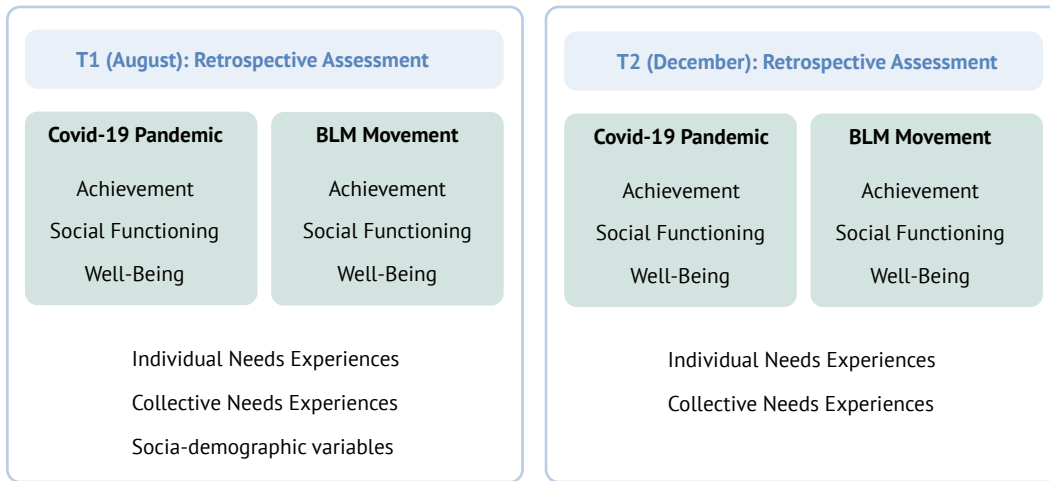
T1 (August): Retrospective Assessment

Covid-19 Pandemic

Achievement

Social Functioning

Well-Being

BLM Movement

Achievement

Social Functioning

Well-Being

Individual Needs Experiences

Collective Needs Experiences

Socia-demographic variables

T2 (December): Retrospective Assessment

Covid-19 Pandemic

Achievement

Social Functioning

Well-Being

BLM Movement

Achievement

Social Functioning

Well-Being

Individual Needs Experiences

Collective Needs Experiences